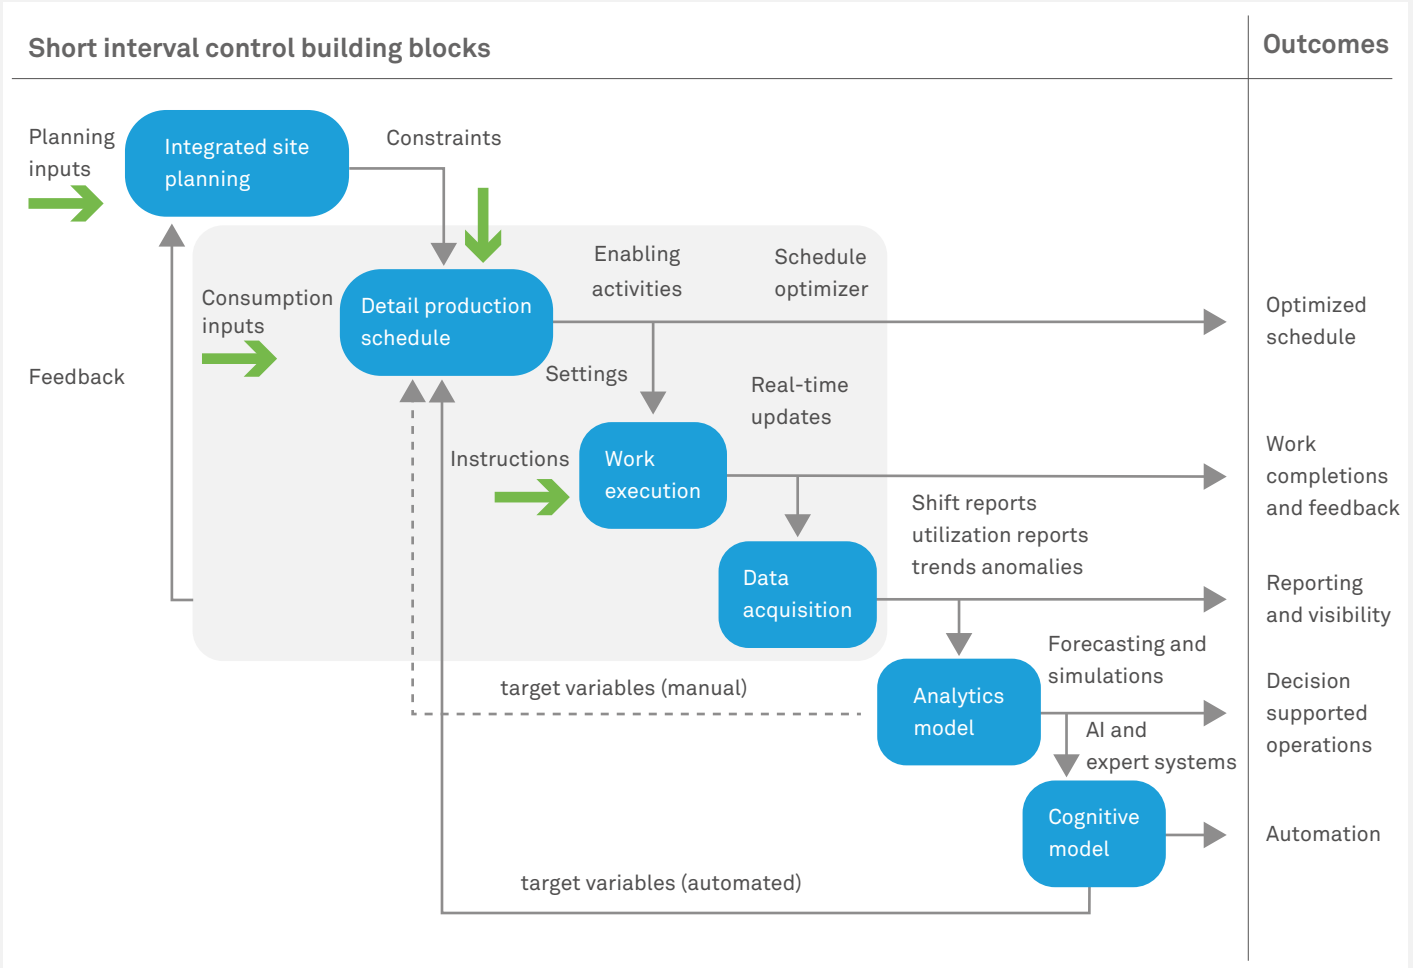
Short interval control building blocks

Outcomes

Planning inputs

Integrated site planning

Constraints

Feedback

Consumption inputs

Detail production schedule

Enabling activities

Schedule optimizer

Optimized schedule

Settings

Real-time updates

Instructions

Work execution

Work completions and feedback

Shift reports utilization reports trends anomalies

Data acquisition

Reporting and visibility

Forecasting and simulations

Analytics model

target variables (manual)

Decision supported operations

AI and expert systems

Cognitive model

Automation

target variables (automated)